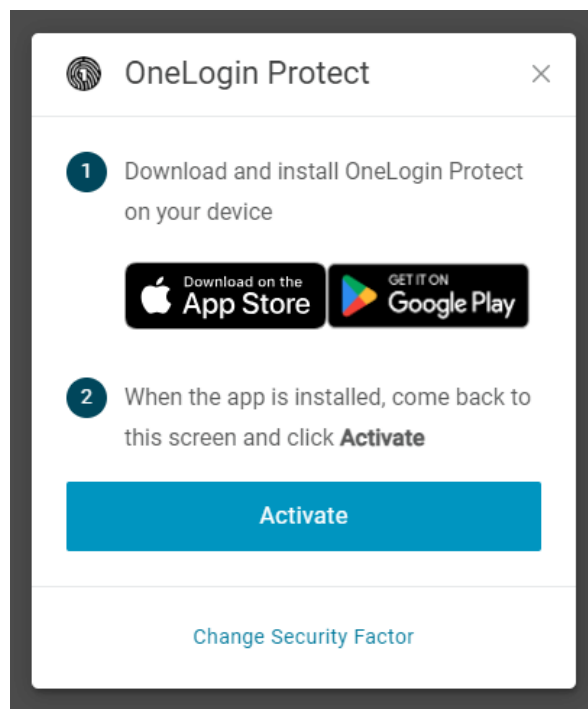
OneLogin Protect

×

1 Download and install OneLogin Protect on your device

Download on the App Store

GET IT ON Google Play

2 When the app is installed, come back to this screen and click **Activate**

Activate

Change Security Factor